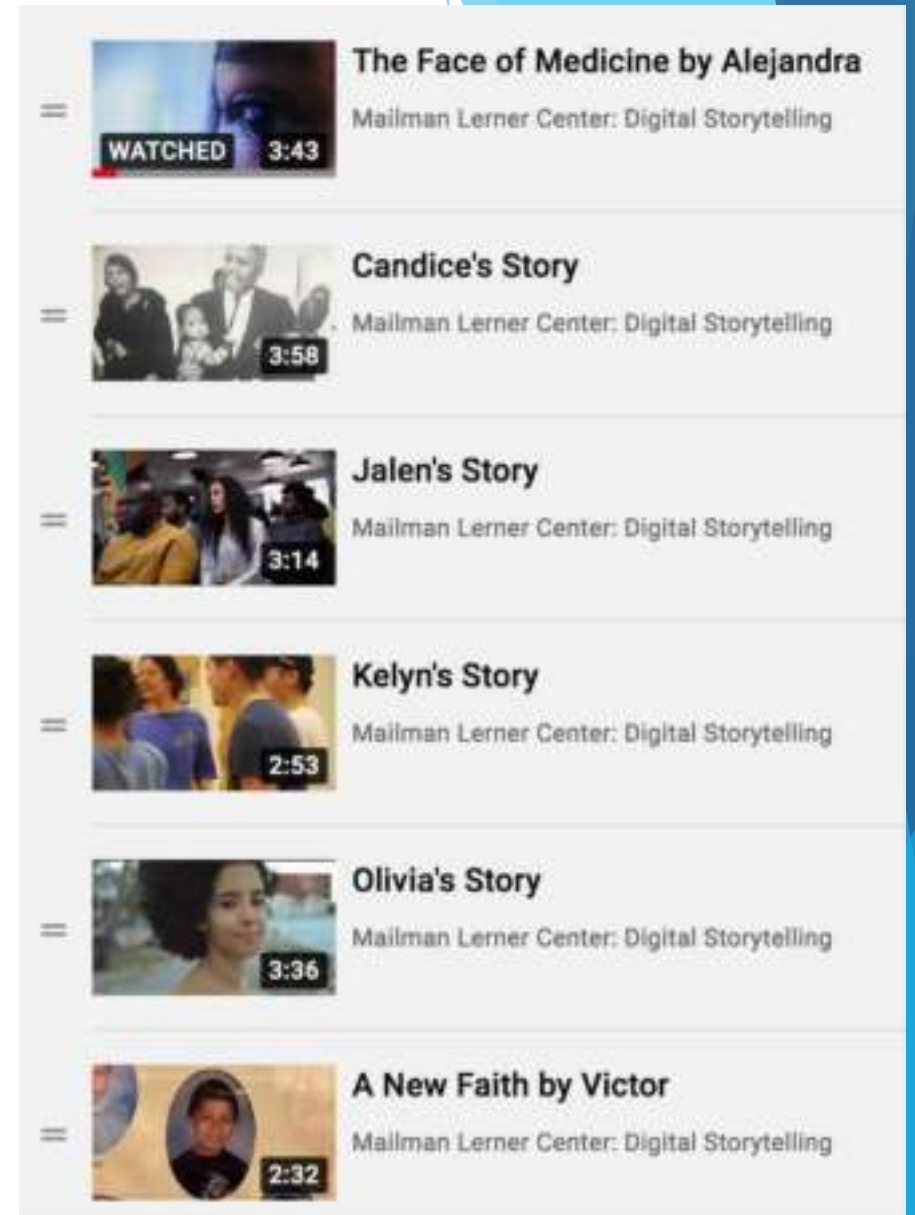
WATCHED 3:43
The Face of Medicine by Alejandra
Mailman Lerner Center: Digital Storytelling

3:58
Candice's Story
Mailman Lerner Center: Digital Storytelling

3:14
Jalen's Story
Mailman Lerner Center: Digital Storytelling

2:53
Kelyn's Story
Mailman Lerner Center: Digital Storytelling

3:36
Olivia's Story
Mailman Lerner Center: Digital Storytelling

2:32
A New Faith by Victor
Mailman Lerner Center: Digital Storytelling